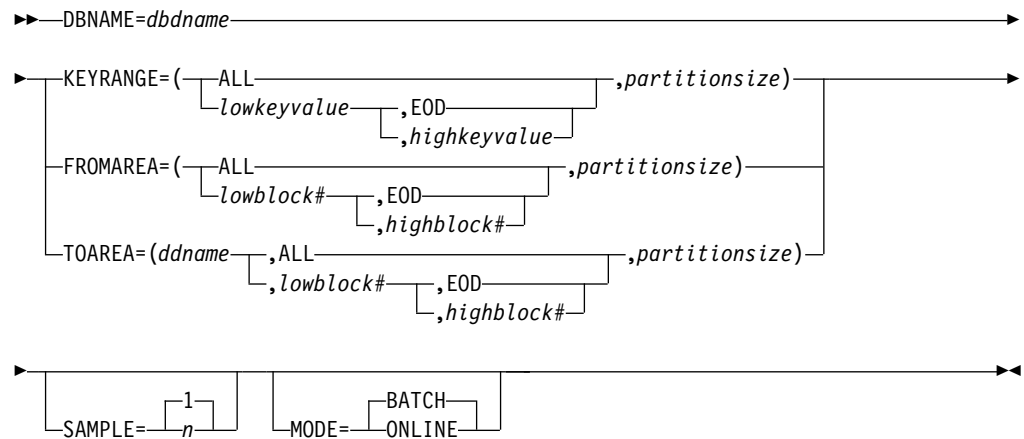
DBNAME=dbdname

KEYRANGE=( ALL ,partitionsize)
lowkeyvalue ,EOD
,highkeyvalue

FROMAREA=( ALL ,partitionsize)
lowblock# ,EOD
,highblock#

TOAREA=(ddname ,ALL ,partitionsize)
,lowblock# ,EOD
,highblock#

SAMPLE= 1
n

MODE= BATCH
ONLINE